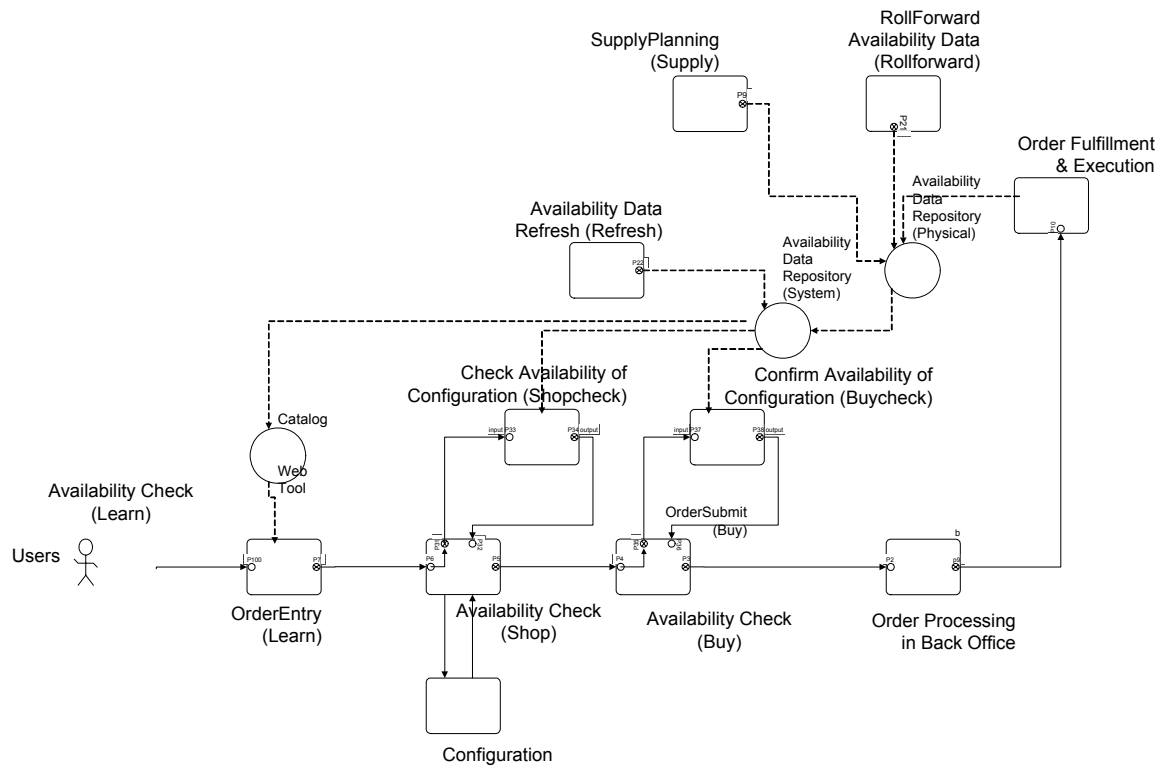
SupplyPlanning (Supply)

P9

RollForward Availability Data (Rollforward)

P21

Order Fulfillment & Execution

P10

Availability Data Repository (Physical)

Availability Data Refresh (Refresh)

P22

Availability Data Repository (System)

Check Availability of Configuration (Shopcheck)

Confirm Availability of Configuration (Buycheck)

input P33

P34 output

input P37

P38 output

Catalog

Web Tool

Availability Check (Learn)

OrderSubmit (Buy)

b

Users

P100

P7

P6

P32

P5

P4

P36

P3

P2

p9

OrderEntry (Learn)

Availability Check (Shop)

Availability Check (Buy)

Order Processing in Back Office

Configuration